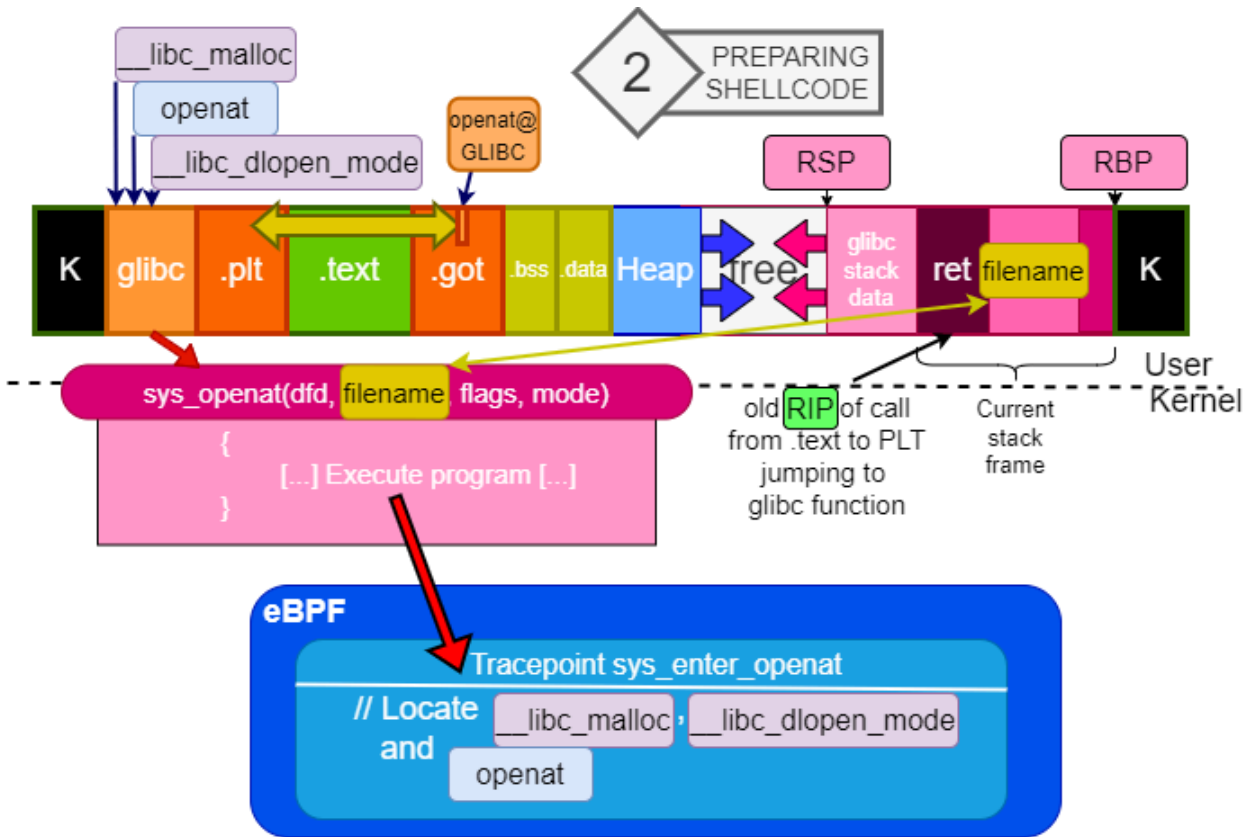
__libc_malloc

openat

__libc_dlopen_mode

openat@ GLIBC

2 PREPARING SHELLCODE

RSP

RBP

K

glibc

.plt

.text

.got

.bss

.data

Heap

free

glibc stack data

ret

filename

K

User

Kernel

sys_openat(dfd, filename, flags, mode)

{
[...] Execute program [...]
}

old RIP of call from .text to PLT jumping to glibc function

Current stack frame

eBPF

Tracepoint sys_enter_openat

// Locate __libc_malloc, __libc_dlopen_mode and openat